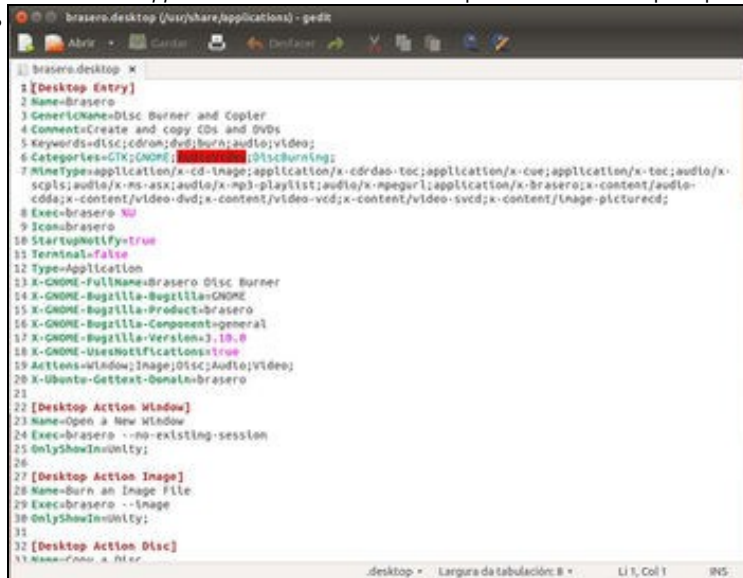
brasero.desktop (/usr/share/applications) - gedit

Abrir · Guardar Deshacer

brasero.desktop ×

1 [Desktop Entry]
2 Name=Brasero
3 GenericName=Disc Burner and Copier
4 Comment=Create and copy CDs and DVDs
5 Keywords=disc;cdrom;dvd;burn;audio;video;
6 Categories=GTK;GNOME;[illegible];DiscBurning;
7 MimeType=application/x-cd-image;application/x-cdrdao-toc;application/x-cue;application/x-toc;audio/x-scpls;audio/x-ms-asx;audio/x-mp3-playlist;audio/x-mpegurl;application/x-brasero;x-content/audio-cdda;x-content/video-dvd;x-content/video-vcd;x-content/video-svcd;x-content/image-picturecd;
8 Exec=brasero %U
9 Icon=brasero
10 StartupNotify=true
11 Terminal=false
12 Type=Application
13 X-GNOME-FullName=Brasero Disc Burner
14 X-GNOME-Bugzilla-Bugzilla=GNOME
15 X-GNOME-Bugzilla-Product=brasero
16 X-GNOME-Bugzilla-Component=general
17 X-GNOME-Bugzilla-Version=3.10.0
18 X-GNOME-UsesNotifications=true
19 Actions=Window;Image;Disc;Audio;Video;
20 X-Ubuntu-Gettext-Domain=brasero
21
22 [Desktop Action Window]
23 Name=Open a New Window
24 Exec=brasero --no-existing-session
25 OnlyShowIn=Unity;
26
27 [Desktop Action Image]
28 Name=Burn an Image File
29 Exec=brasero --image
30 OnlyShowIn=Unity;
31
32 [Desktop Action Disc]
33 Name=Copy a Disc

.desktop · Largura da tabulación: 8 · Li 1, Col 1 INS